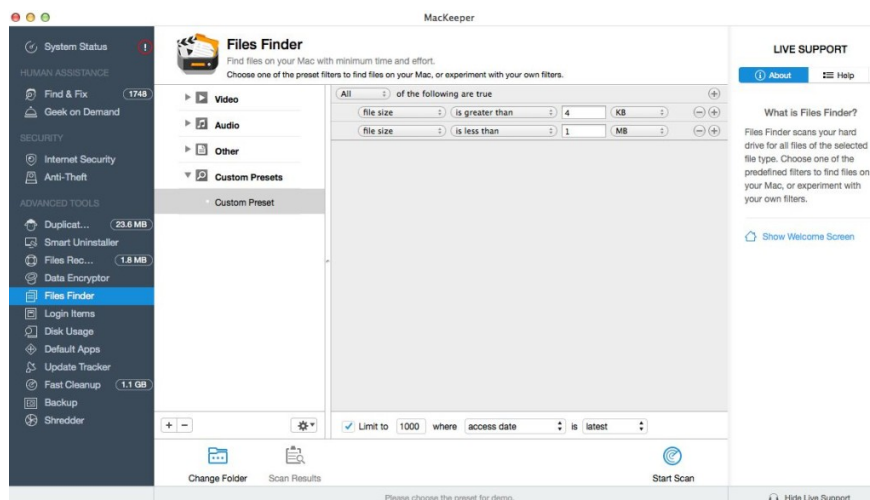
MacKeeper

System Status !
HUMAN ASSISTANCE
Find & Fix 1748
Geek on Demand
SECURITY
Internet Security
Anti-Theft
ADVANCED TOOLS
Duplicat... 23.6 MB
Smart Uninstaller
Files Rec... 1.8 MB
Data Encryptor
Files Finder
Login Items
Disk Usage
Default Apps
Update Tracker
Fast Cleanup 1.1 GB
Backup
Shredder

Files Finder
Find files on your Mac with minimum time and effort.
Choose one of the preset filters to find files on your Mac, or experiment with your own filters.

Video
Audio
Other
Custom Presets
Custom Preset

All of the following are true
file size is greater than 4 KB
file size is less than 1 MB

+ −

Limit to 1000 where access date is latest

Change Folder Scan Results Start Scan

Please choose the preset for demo.

LIVE SUPPORT
About Help
What is Files Finder?
Files Finder scans your hard drive for all files of the selected file type. Choose one of the predefined filters to find files on your Mac, or experiment with your own filters.
Show Welcome Screen
Hide Live Support